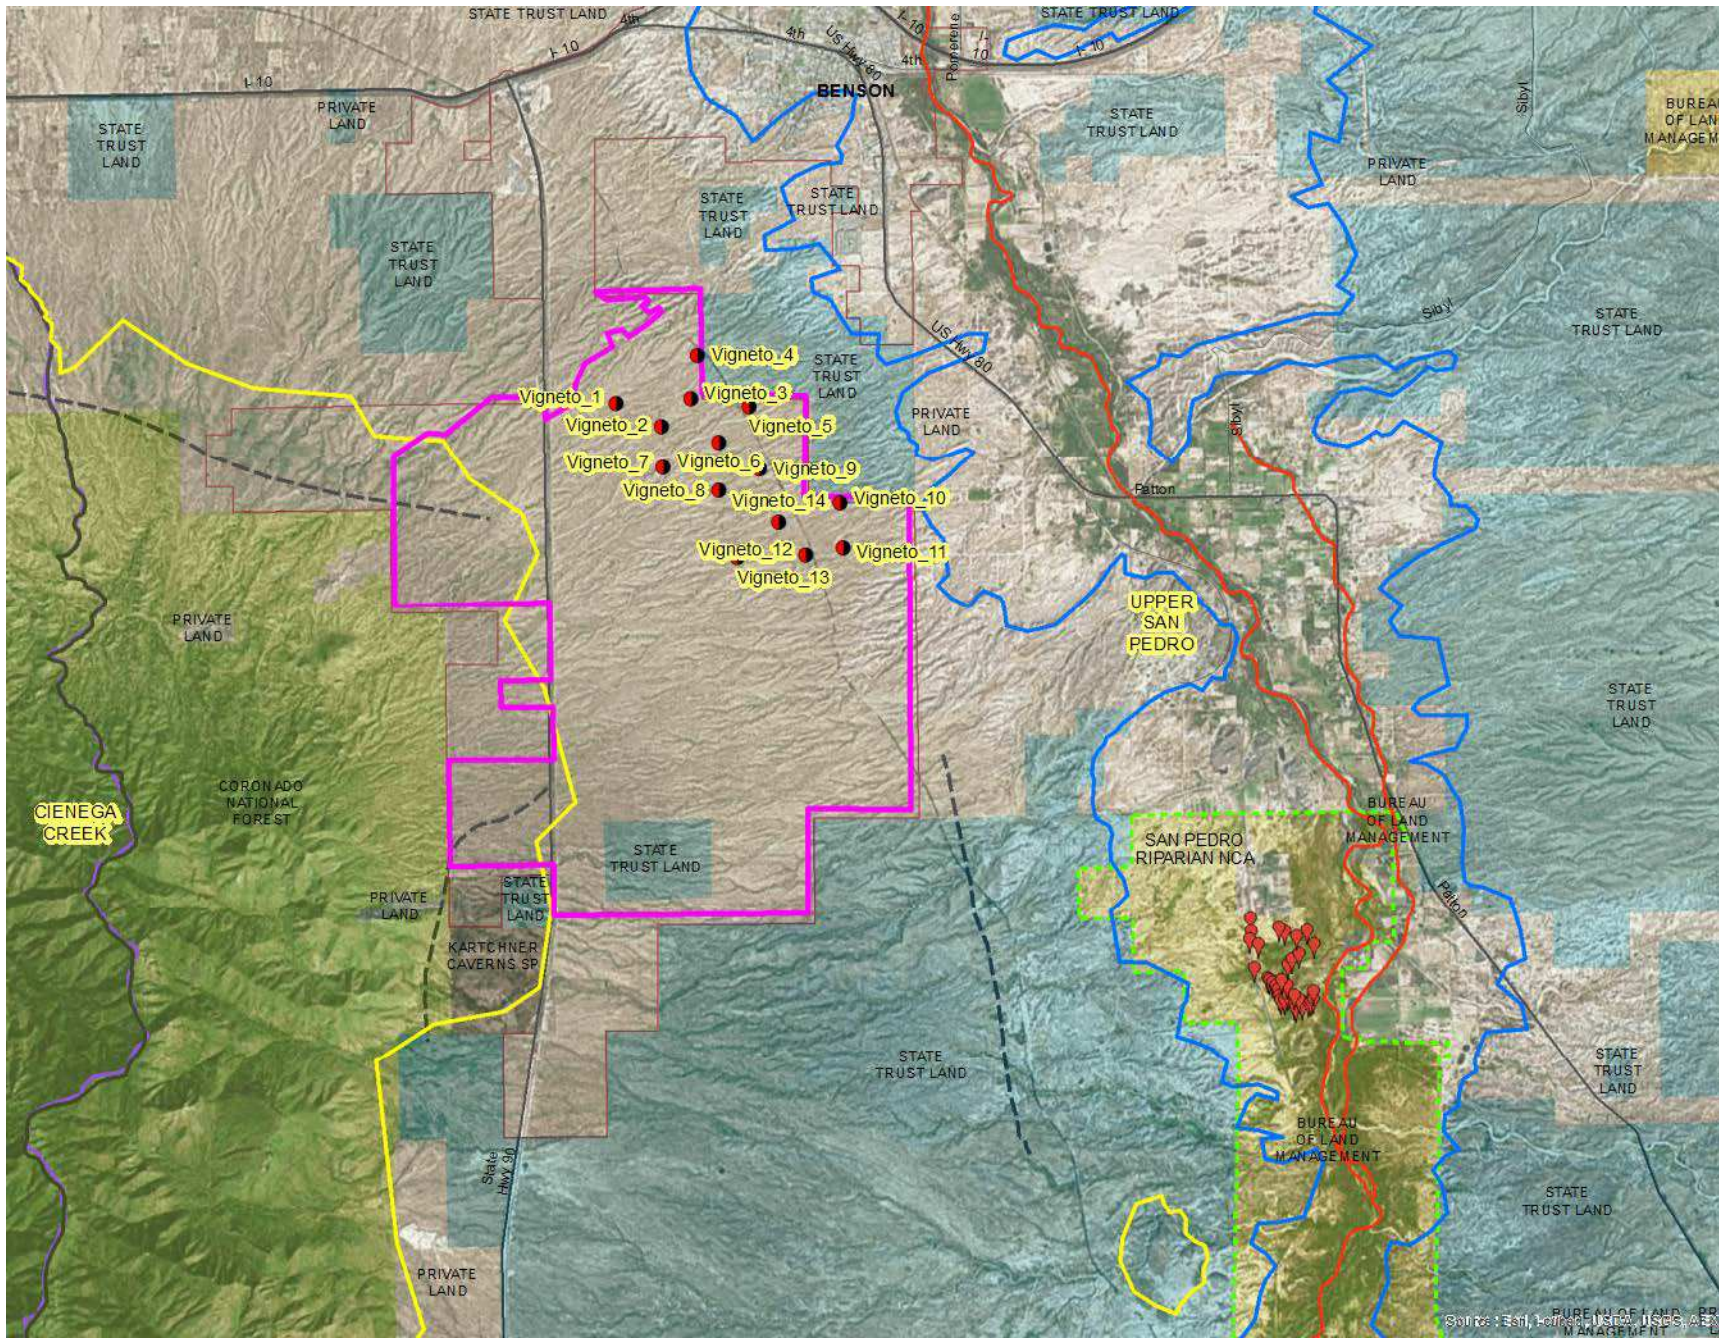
STATE TRUST LAND
4th
I-10
I-10
4th
US Hwy 80
4th
Pomerene
I-10
STATE TRUST LAND
I-10
BENSON
I-10
STATE TRUST LAND
PRIVATE LAND
STATE TRUST LAND
Sibyl
BUREAU OF LAND MANAGEM
PRIVATE LAND
STATE TRUST LAND
STATE TRUST LAND
STATE TRUST LAND
Sibyl
STATE TRUST LAND
US Hwy 80
Vigneto_4
STATE TRUST LAND
Vigneto_1
Vigneto_3
PRIVATE LAND
Vigneto_2
Vigneto_5
Sibyl
Vigneto_7
Vigneto_6
Vigneto_9
Patton
Vigneto_8
Vigneto_14
Vigneto_10
Vigneto_12
Vigneto_11
Vigneto_13
UPPER SAN PEDRO
PRIVATE LAND
STATE TRUST LAND
CORONADO NATIONAL FOREST
CIENEGA CREEK
BUREAU OF LAND MANAGEMENT
SAN PEDRO RIPARIAN NCA
STATE TRUST LAND
STATE TRUST LAND
PRIVATE LAND
Patton
KARTCHNER CAVERNS SP
STATE TRUST LAND
STATE TRUST LAND
State Hwy 90
BUREAU OF LAND MANAGEMENT
STATE TRUST LAND
PRIVATE LAND
Source: Esri, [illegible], USDA, USGS, AEX
BUREAU OF LAND MANAGEMENT